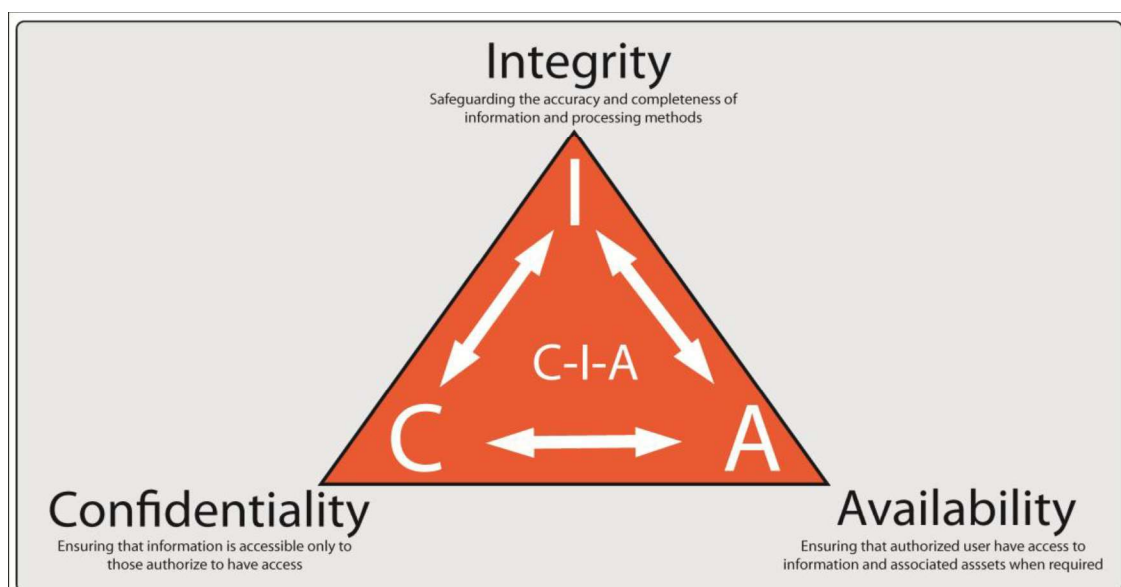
Integrity

Safeguarding the accuracy and completeness of information and processing methods

I

C-I-A

C

A

Confidentiality

Ensuring that information is accessible only to those authorize to have access

Availability

Ensuring that authorized user have access to information and associated asssets when required